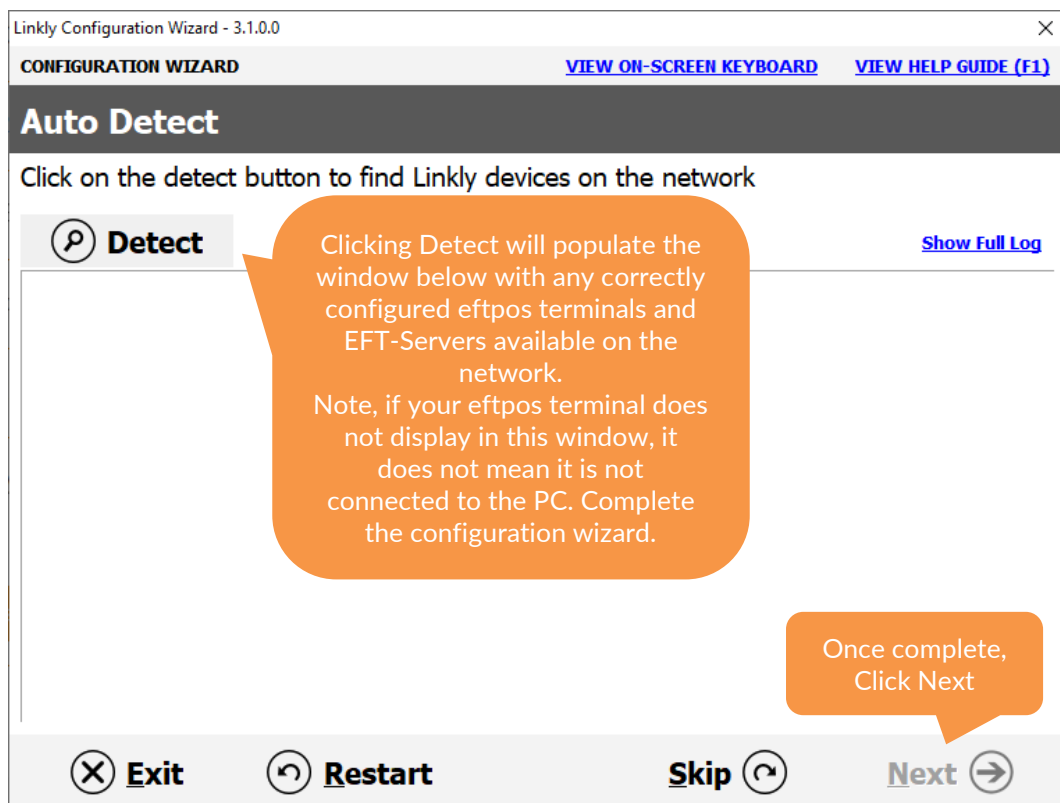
Linkly Configuration Wizard - 3.1.0.0

CONFIGURATION WIZARD

VIEW ON-SCREEN KEYBOARD

VIEW HELP GUIDE (F1)

Auto Detect

Click on the detect button to find Linkly devices on the network

Detect

Clicking Detect will populate the window below with any correctly configured eftpos terminals and EFT-Servers available on the network.
Note, if your eftpos terminal does not display in this window, it does not mean it is not connected to the PC. Complete the configuration wizard.

Show Full Log

Once complete, Click Next

Exit

Restart

Skip

Next